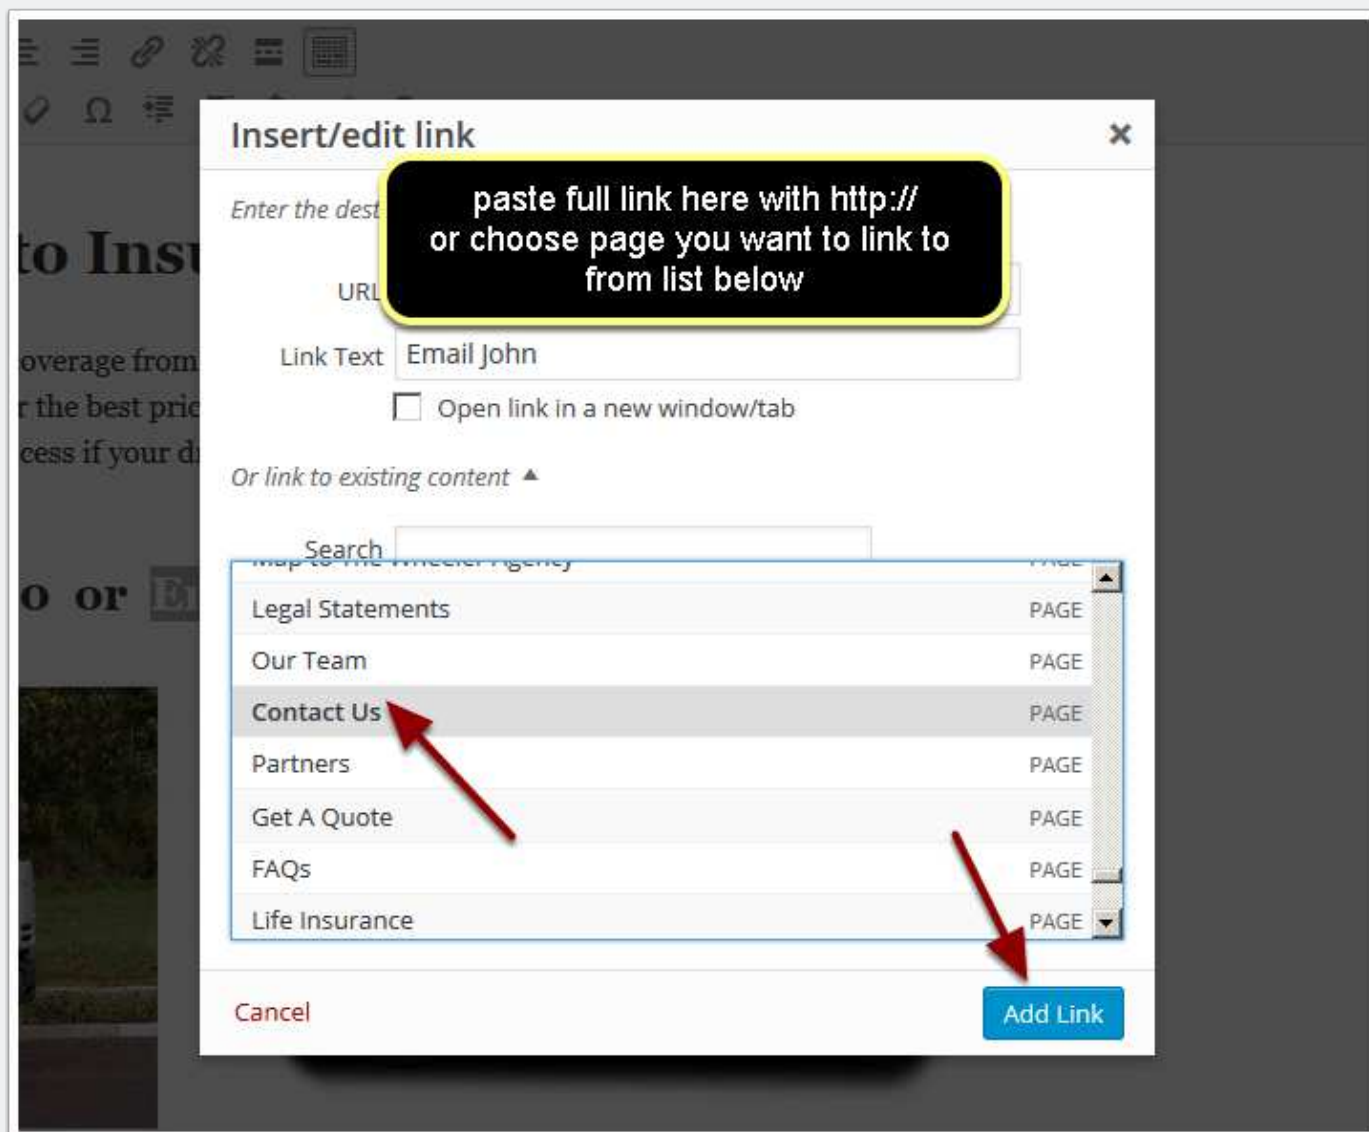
Ω

to Insu

overage from
r the best pric
cess if your d

o or E

Insert/edit link ×

Enter the dest

paste full link here with http://
or choose page you want to link to
from list below

URL

Link Text Email John

Open link in a new window/tab

Or link to existing content ▲

Search

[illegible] PAGE

Legal Statements PAGE

Our Team PAGE

Contact Us PAGE

Partners PAGE

Get A Quote PAGE

FAQs PAGE

Life Insurance PAGE

Cancel

Add Link